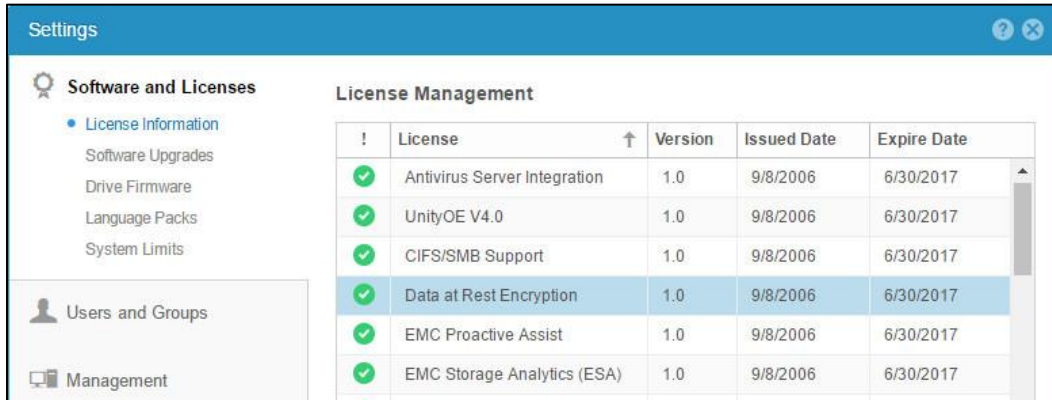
Settings

Software and Licenses
License Information
Software Upgrades
Drive Firmware
Language Packs
System Limits

Users and Groups

Management

License Management

| ! | License | Version | Issued Date | Expire Date |
|---|---|---|---|---|
| | Antivirus Server Integration | 1.0 | 9/8/2006 | 6/30/2017 |
| | UnityOE V4.0 | 1.0 | 9/8/2006 | 6/30/2017 |
| | CIFS/SMB Support | 1.0 | 9/8/2006 | 6/30/2017 |
| | Data at Rest Encryption | 1.0 | 9/8/2006 | 6/30/2017 |
| | EMC Proactive Assist | 1.0 | 9/8/2006 | 6/30/2017 |
| | EMC Storage Analytics (ESA) | 1.0 | 9/8/2006 | 6/30/2017 |